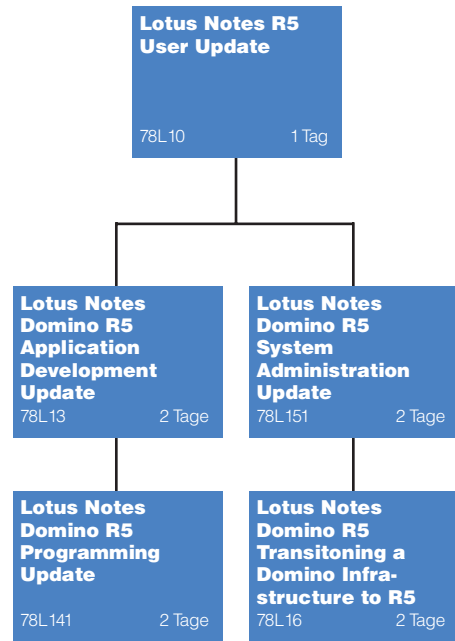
Lotus Notes R5 User Update
78L10 1 Tag

Lotus Notes Domino R5 Application Development Update
78L13 2 Tage

Lotus Notes Domino R5 System Administration Update
78L151 2 Tage

Lotus Notes Domino R5 Programming Update
78L141 2 Tage

Lotus Notes Domino R5 Transitoning a Domino Infrastructure to R5
78L16 2 Tage